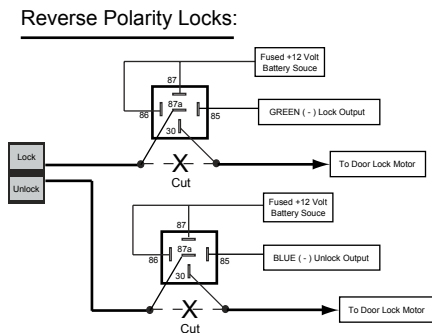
Reverse Polarity Locks:

Fused +12 Volt Battery Souce

87

87a

86

85

30

GREEN ( - ) Lock Output

Lock

Unlock

Cut

To Door Lock Motor

Fused +12 Volt Battery Souce

87

87a

86

85

30

BLUE ( - ) Unlock Output

Cut

To Door Lock Motor